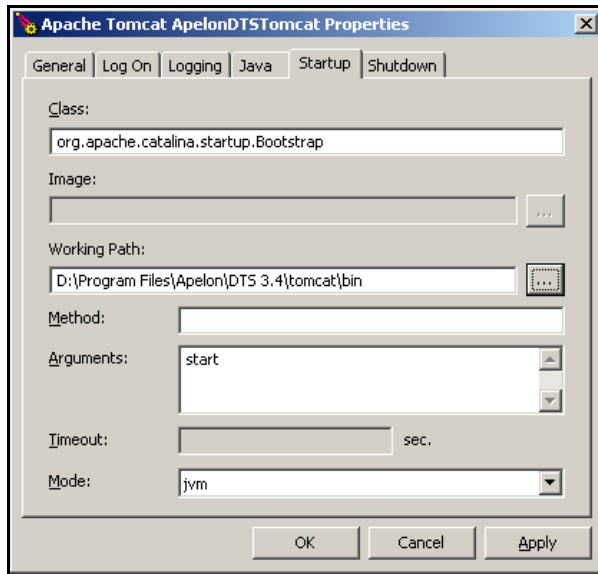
Apache Tomcat ApelonDTSTomcat Properties

General | Log On | Logging | Java | Startup | Shutdown

Class:
org.apache.catalina.startup.Bootstrap

Image:
...

Working Path:
D:\Program Files\Apelon\DTS 3.4\tomcat\bin
...

Method:

Arguments:
start

Timeout:
sec.

Mode:
jvm

OK | Cancel | Apply